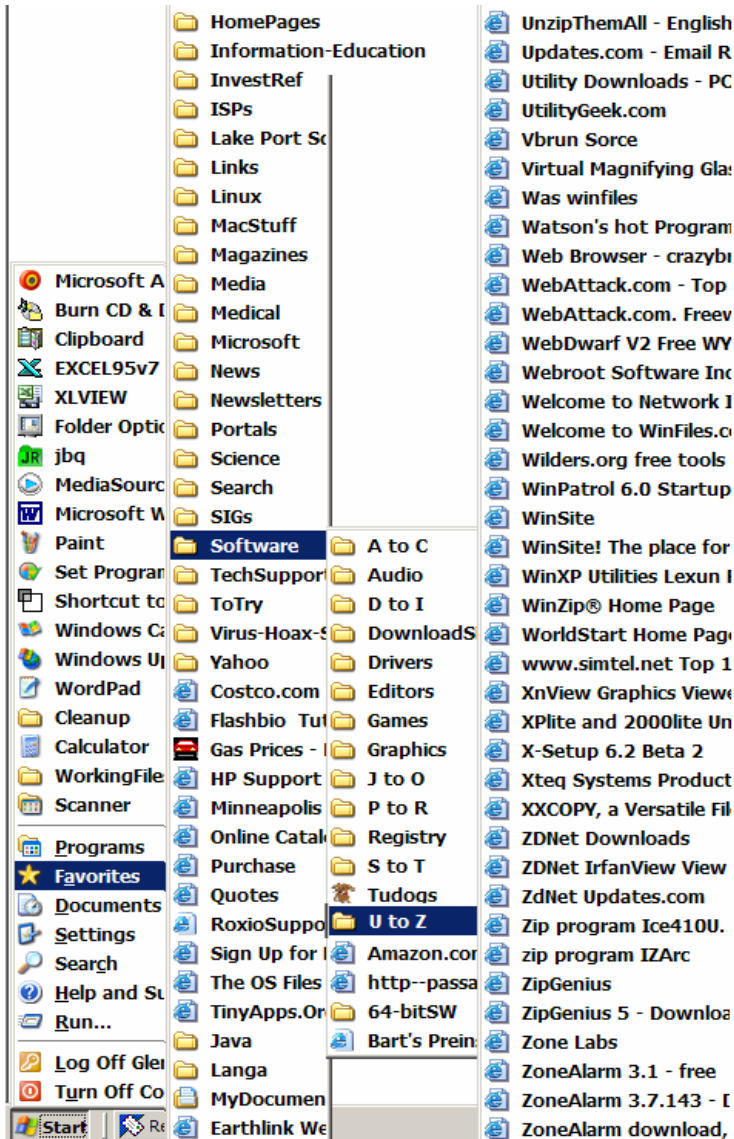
Microsoft A
Burn CD & I
Clipboard
EXCEL95v7
XLVIEW
Folder Optic
jbq
MediaSourc
Microsoft W
Paint
Set Progran
Shortcut to
Windows Ca
Windows Up
WordPad
Cleanup
Calculator
WorkingFile
Scanner
Programs
Favorites
Documents
Settings
Search
Help and Su
Run...
Log Off Gle
Turn Off Co
Start
Re

HomePages
Information-Education
InvestRef
ISPs
Lake Port Sc
Links
Linux
MacStuff
Magazines
Media
Medical
Microsoft
News
Newsletters
Portals
Science
Search
SIGs
Software
TechSupport
ToTry
Virus-Hoax-S
Yahoo
Costco.com
Flashbio Tut
Gas Prices - I
HP Support
Minneapolis
Online Catalo
Purchase
Quotes
RoxioSuppo
Sign Up for I
The OS Files
TinyApps.Or
Java
Langa
MyDocumen
Earthlink We

A to C
Audio
D to I
DownloadS
Drivers
Editors
Games
Graphics
J to O
P to R
Registry
S to T
Tudogs
U to Z
Amazon.cor
http--passa
64-bitSW
Bart's Prein

UnzipThemAll - English
Updates.com - Email R
Utility Downloads - PC
UtilityGeek.com
Vbrun Sorce
Virtual Magnifying Glas
Was winfiles
Watson's hot Program
Web Browser - crazybr
WebAttack.com - Top
WebAttack.com. Freev
WebDwarf V2 Free WY
Webroot Software Inc
Welcome to Network I
Welcome to WinFiles.co
Wilders.org free tools
WinPatrol 6.0 Startup
WinSite
WinSite! The place for
WinXP Utilities Lexun I
WinZip® Home Page
WorldStart Home Page
www.simtel.net Top 1
XnView Graphics Viewe
XPlite and 2000lite Un
X-Setup 6.2 Beta 2
Xteq Systems Product
XXCOPY, a Versatile Fil
ZDNet Downloads
ZDNet IrfanView View
ZdNet Updates.com
Zip program Ice410U.
zip program IZArc
ZipGenius
ZipGenius 5 - Downloa
Zone Labs
ZoneAlarm 3.1 - free
ZoneAlarm 3.7.143 - D
ZoneAlarm download,